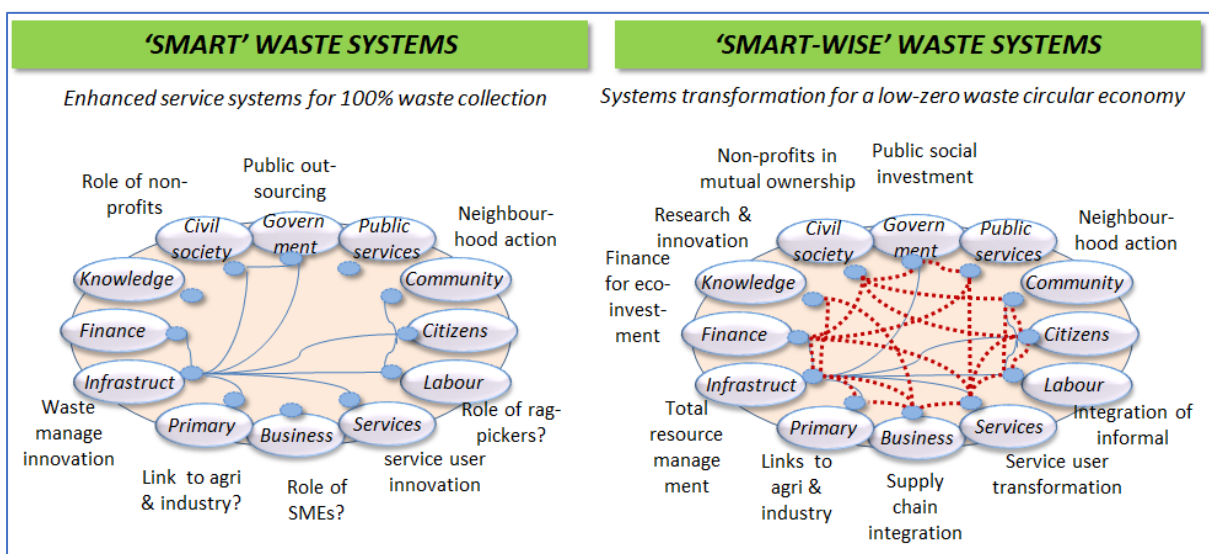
'SMART' WASTE SYSTEMS

Enhanced service systems for 100% waste collection

Public outsourcing

Role of non-profits

Neighbourhood action

Civil society

Government

Public services

Knowledge

Community

Finance

Citizens

Infrastruct

Labour

Primary

Business

Services

Waste manage innovation

Role of rag-pickers?

service user innovation

Link to agri & industry?

Role of SMEs?

'SMART-WISE' WASTE SYSTEMS

Systems transformation for a low-zero waste circular economy

Non-profits in mutual ownership

Public social investment

Research & innovation

Neighbourhood action

Finance for eco-investment

Civil society

Government

Public services

Knowledge

Community

Finance

Citizens

Infrastruct

Labour

Primary

Business

Services

Total resource management

Integration of informal

Links to agri & industry

Supply chain integration

Service user transformation